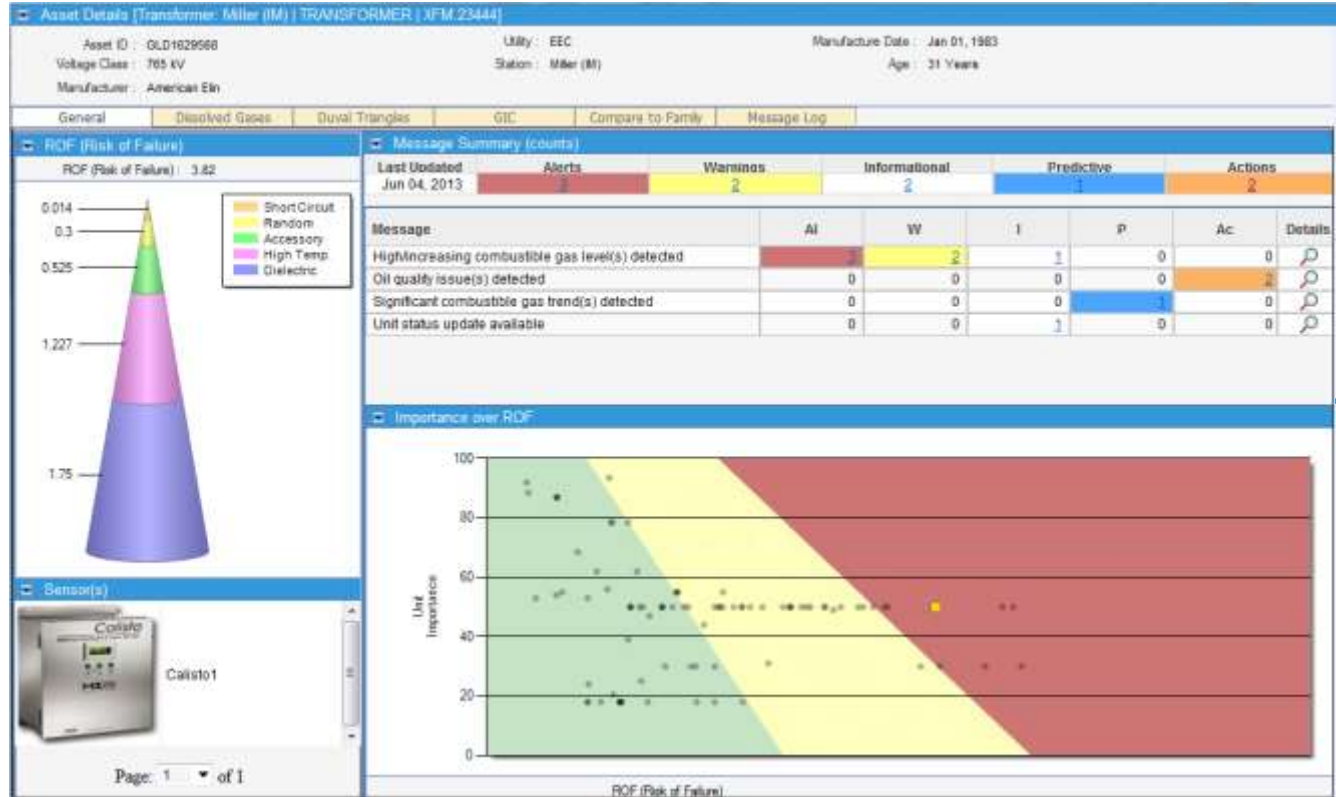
Asset Details [Transformer: Miller (IM) | TRANSFORMER | XFM.23444]

Asset ID : GLD1629568
Voltage Class : 765 kV
Manufacturer : American Elin

Utility : EEC
Station : Miller (IM)

Manufacture Date : Jan 01, 1983
Age : 31 Years

General | Dissolved Gases | Duval Triangles | GIC | Compare to Family | Message Log

ROF (Risk of Failure)

ROF (Risk of Failure) : 3.82

0.014
0.3
0.525
1.227
1.75

Short Circuit
Random
Accessory
High Temp
Dielectric

Sensor(s)

Calisto
Calisto1

Page: 1 of 1

Message Summary (counts)

| Last Updated | Alerts | Warnings | Informational | Predictive | Actions |
|---|---|---|---|---|---|
| Jun 04, 2013 | 2 | 2 | 2 | 1 | 2 |

| Message | Al | W | I | P | Ac | Details |
|---|---|---|---|---|---|---|
| High/increasing combustible gas level(s) detected | 2 | 2 | 1 | 0 | 0 | |
| Oil quality issue(s) detected | 0 | 0 | 0 | 0 | 2 | |
| Significant combustible gas trend(s) detected | 0 | 0 | 0 | 1 | 0 | |
| Unit status update available | 0 | 0 | 1 | 0 | 0 | |

Importance over ROF

100
80
60
40
20
0

Unit Importance

ROF (Risk of Failure)